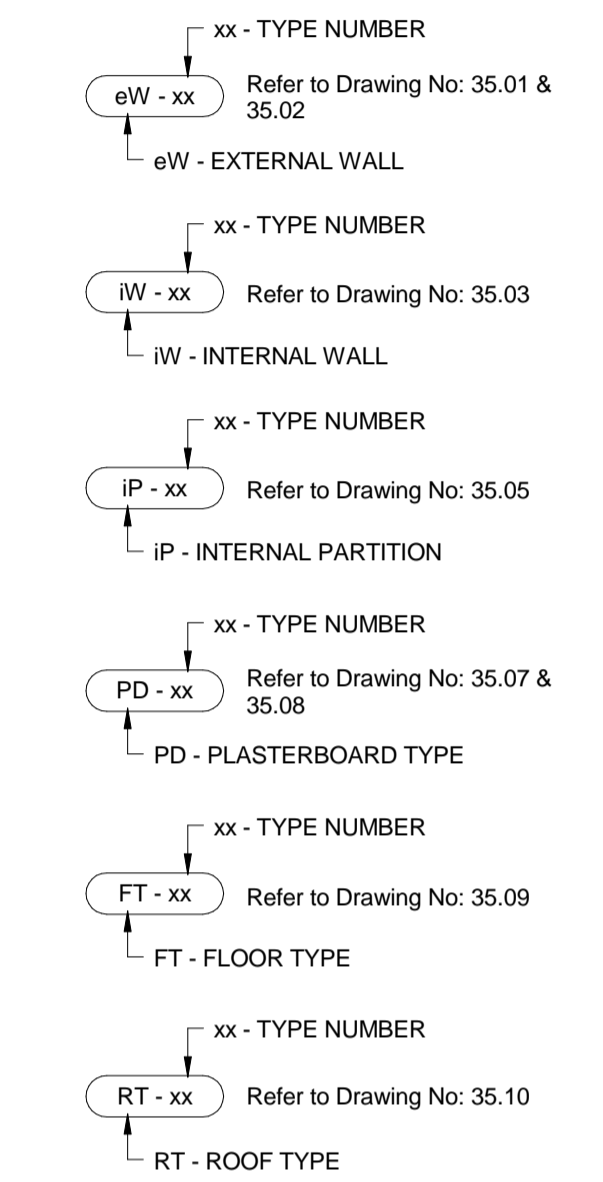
xx - TYPE NUMBER

eW - xx

Refer to Drawing No: 35.01 & 35.02

eW - EXTERNAL WALL

xx - TYPE NUMBER

iW - xx

Refer to Drawing No: 35.03

iW - INTERNAL WALL

xx - TYPE NUMBER

iP - xx

Refer to Drawing No: 35.05

iP - INTERNAL PARTITION

xx - TYPE NUMBER

PD - xx

Refer to Drawing No: 35.07 & 35.08

PD - PLASTERBOARD TYPE

xx - TYPE NUMBER

FT - xx

Refer to Drawing No: 35.09

FT - FLOOR TYPE

xx - TYPE NUMBER

RT - xx

Refer to Drawing No: 35.10

RT - ROOF TYPE